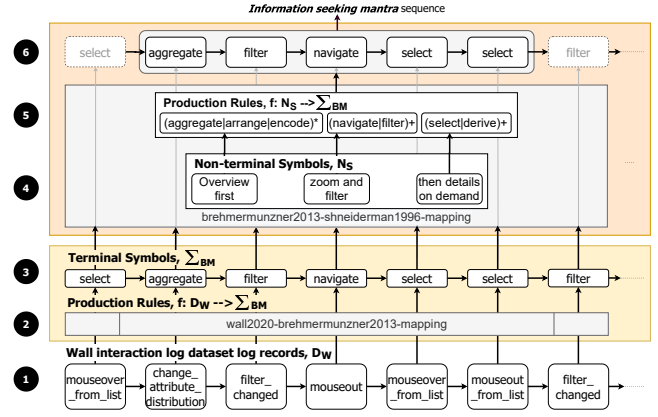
***Information seeking mantra*** sequence

6

select

aggregate

filter

navigate

select

select

filter

5

**Production Rules, f: $N_S$ --> $\sum_{BM}$**

(aggregate|arrange|encode)*

(navigate|filter)+

(select|derive)+

4

**Non-terminal Symbols, $N_S$**

Overview first

zoom and filter

then details on demand

brehmermunzner2013-shneiderman1996-mapping

3

**Terminal Symbols, $\sum_{BM}$**

select

aggregate

filter

navigate

select

select

filter

**Production Rules, f: $D_W$ --> $\sum_{BM}$**

2

wall2020-brehmermunzner2013-mapping

**Wall interaction log dataset log records, $D_W$**

1

mouseover_from_list

change_attribute_distribution

filter_changed

mouseout

mouseover_from_list

mouseout_from_list

filter_changed